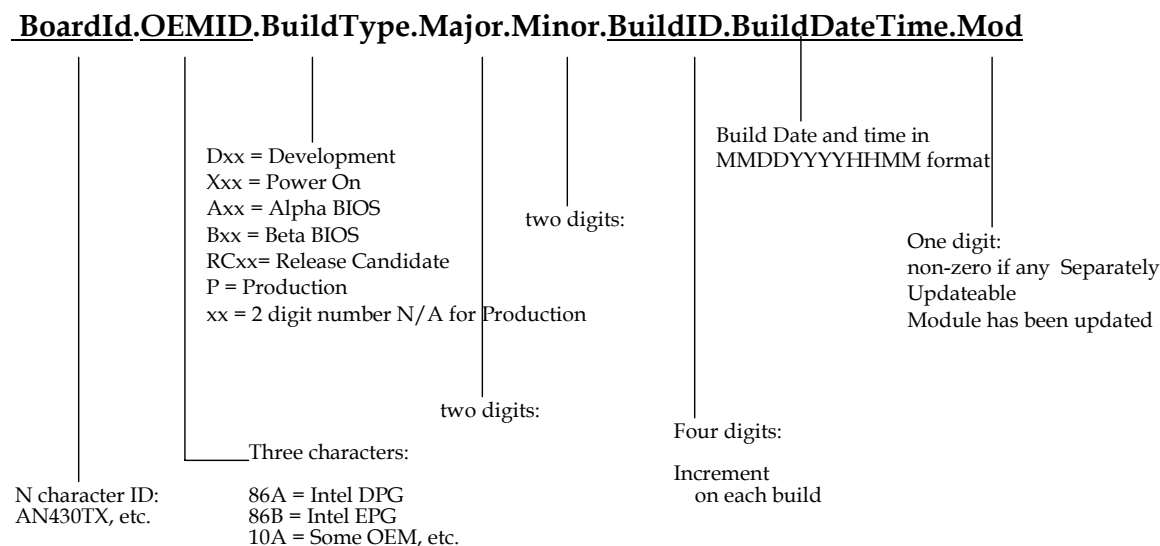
BoardId.OEMID.BuildType.Major.Minor.BuildID.BuildDateTime.Mod

Build Date and time in MMDDYYYYHHMM format

Dxx = Development
Xxx = Power On
Axx = Alpha BIOS
Bxx = Beta BIOS
RCxx= Release Candidate
P = Production
xx = 2 digit number N/A for Production

two digits:

One digit:
non-zero if any Separately Updateable Module has been updated

two digits:

Four digits:

Increment on each build

Three characters:

N character ID:
AN430TX, etc.

86A = Intel DPG
86B = Intel EPG
10A = Some OEM, etc.